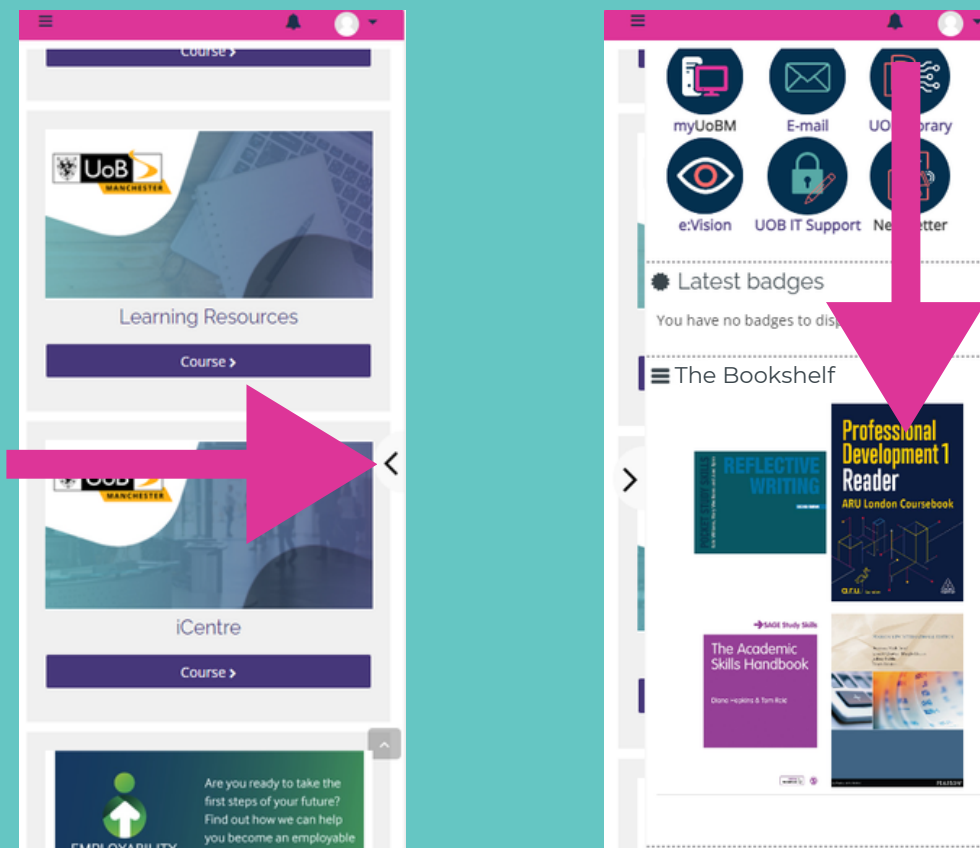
Course >

UoB MANCHESTER

Learning Resources

Course >

UoB MANCHESTER

iCentre

Course >

Are you ready to take the first steps of your future? Find out how we can help you become an employable

EMPLOYABILITY

myUoBM

E-mail

UO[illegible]rary

e:Vision

UOB IT Support

Ne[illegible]etter

Latest badges

You have no badges to disp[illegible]

The Bookshelf

REFLECTIVE WRITING

Professional Development 1 Reader

ARU London Coursebook

aru

SAGE Study Skills

The Academic Skills Handbook

Diana Hopkins & Tom Reid

PEARSON